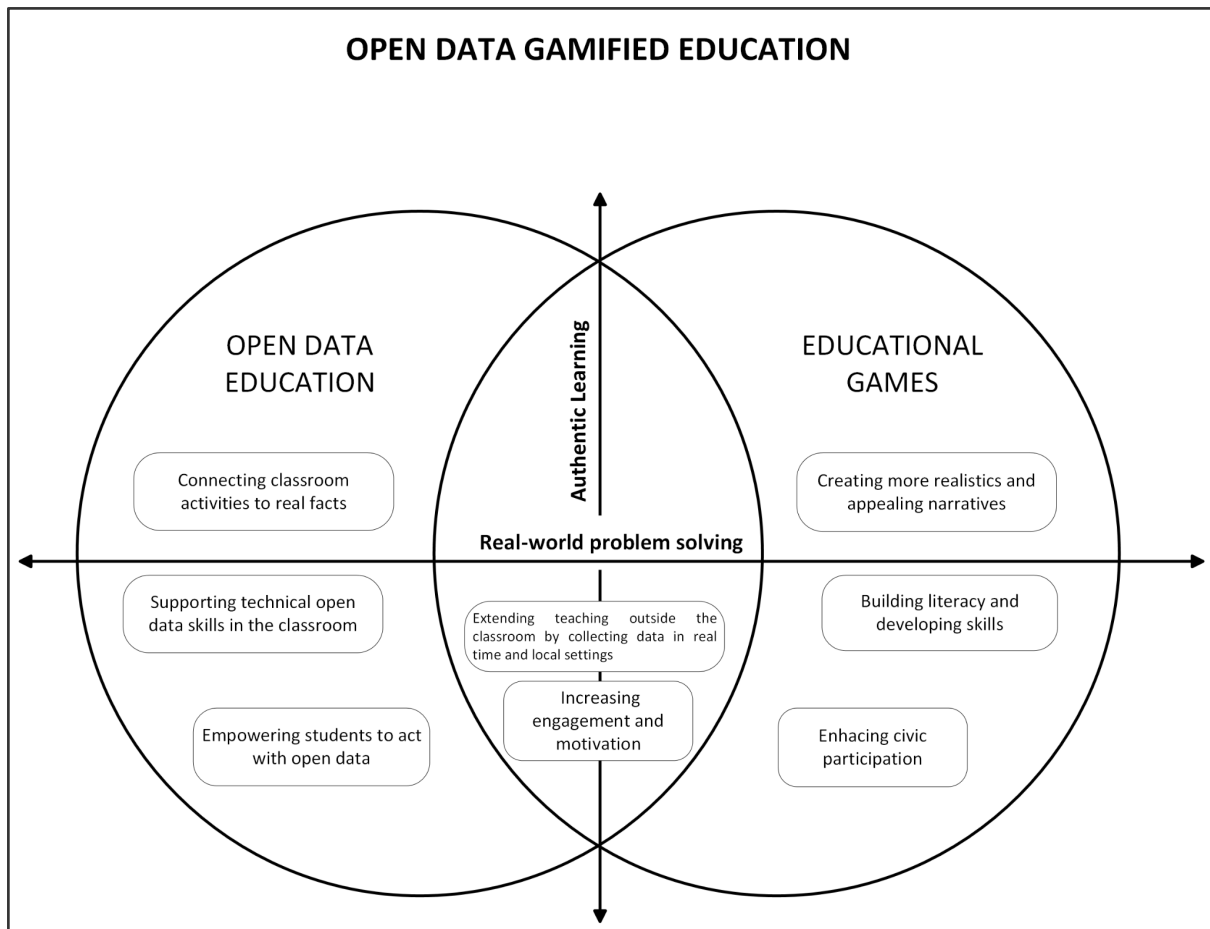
OPEN DATA GAMIFIED EDUCATION

OPEN DATA EDUCATION

Authentic Learning

EDUCATIONAL GAMES

Connecting classroom activities to real facts

Creating more realistics and appealing narratives

Real-world problem solving

Supporting technical open data skills in the classroom

Extending teaching outside the classroom by collecting data in real time and local settings

Building literacy and developing skills

Increasing engagement and motivation

Empowering students to act with open data

Enhacing civic participation